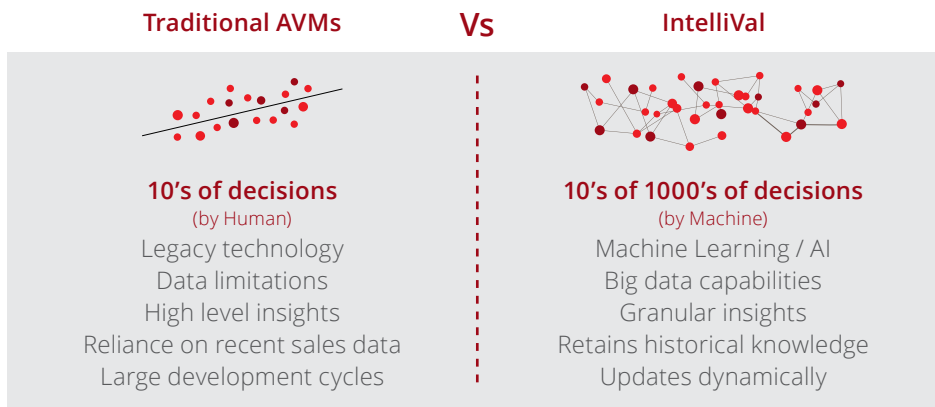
Traditional AVMs

Vs

IntelliVal

10's of decisions
(by Human)
Legacy technology
Data limitations
High level insights
Reliance on recent sales data
Large development cycles

10's of 1000's of decisions
(by Machine)
Machine Learning / AI
Big data capabilities
Granular insights
Retains historical knowledge
Updates dynamically